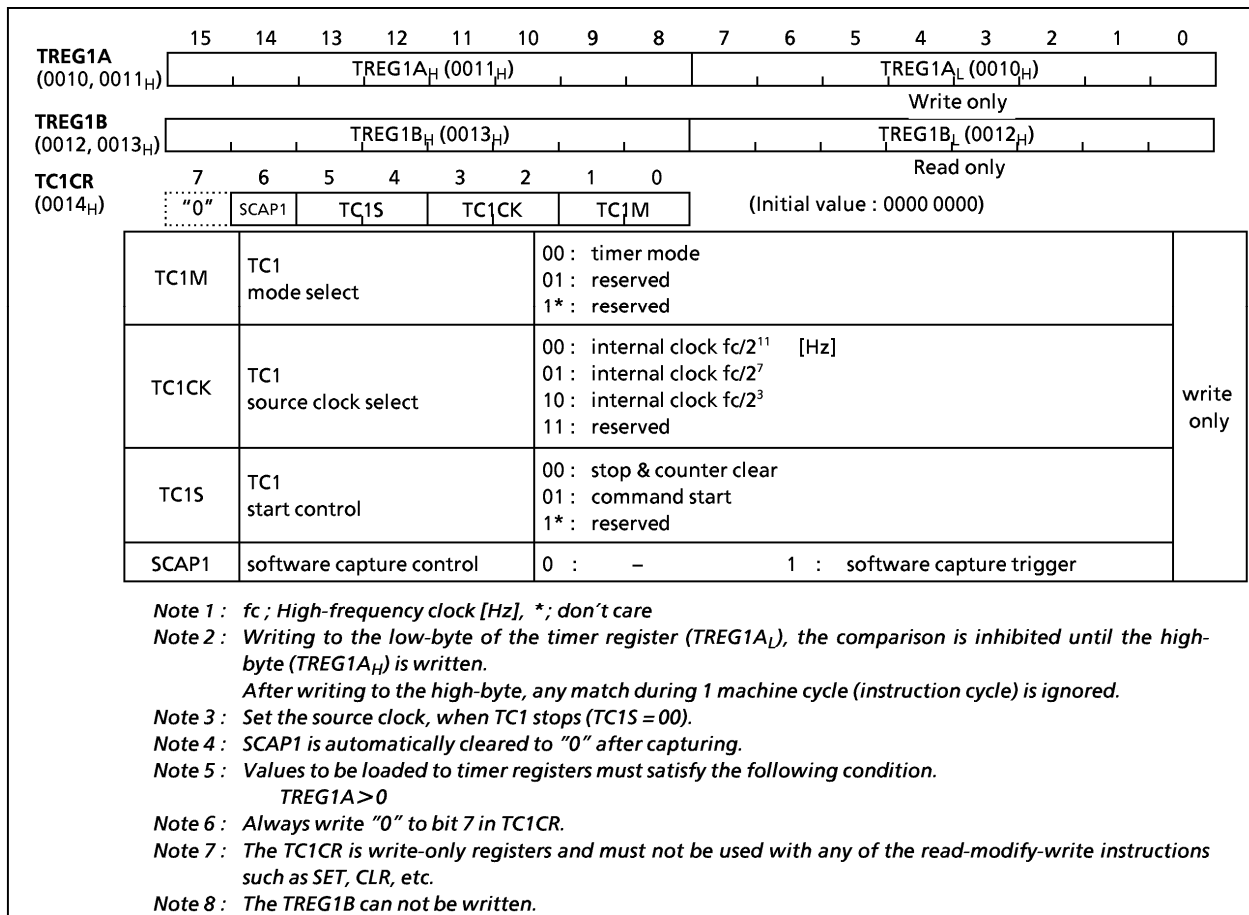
15 14 13 12 11 10 9 8 7 6 5 4 3 2 1 0

TREG1A
(0010, 0011$_H$)

TREG1A$_H$ (0011$_H$)

TREG1A$_L$ (0010$_H$)

Write only

TREG1B
(0012, 0013$_H$)

TREG1B$_H$ (0013$_H$)

TREG1B$_L$ (0012$_H$)

Read only

TC1CR
(0014$_H$)

7 6 5 4 3 2 1 0

"0" SCAP1 TC1S TC1CK TC1M

(Initial value : 0000 0000)

| | | | |
|---|---|---|---|
| TC1M | TC1 mode select | 00 : timer mode<br>01 : reserved<br>1* : reserved | write only |
| TC1CK | TC1 source clock select | 00 : internal clock fc/$2^{11}$ [Hz]<br>01 : internal clock fc/$2^7$<br>10 : internal clock fc/$2^3$<br>11 : reserved | |
| TC1S | TC1 start control | 00 : stop & counter clear<br>01 : command start<br>1* : reserved | |
| SCAP1 | software capture control | 0 : – 1 : software capture trigger | |

Note 1 : fc ; High-frequency clock [Hz], *; don't care
Note 2 : Writing to the low-byte of the timer register (TREG1A$_L$), the comparison is inhibited until the high-byte (TREG1A$_H$) is written.
After writing to the high-byte, any match during 1 machine cycle (instruction cycle) is ignored.
Note 3 : Set the source clock, when TC1 stops (TC1S = 00).
Note 4 : SCAP1 is automatically cleared to "0" after capturing.
Note 5 : Values to be loaded to timer registers must satisfy the following condition.
TREG1A > 0
Note 6 : Always write "0" to bit 7 in TC1CR.
Note 7 : The TC1CR is write-only registers and must not be used with any of the read-modify-write instructions such as SET, CLR, etc.
Note 8 : The TREG1B can not be written.